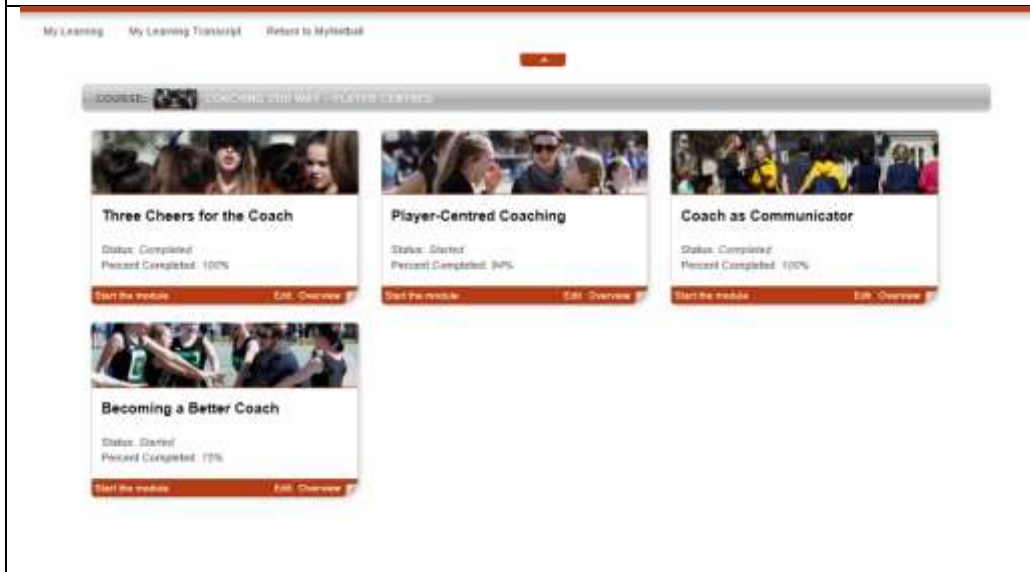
My Learning My Learning Transcript Return to MyNetball

COURSE: COACHING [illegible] WAY - PLAYER CENTRED

Three Cheers for the Coach

Status: Completed
Percent Completed: 100%

Start the module Edit Overview

Player-Centred Coaching

Status: Started
Percent Completed: 94%

Start the module Edit Overview

Coach as Communicator

Status: Completed
Percent Completed: 100%

Start the module Edit Overview

Becoming a Better Coach

Status: Started
Percent Completed: 75%

Start the module Edit Overview